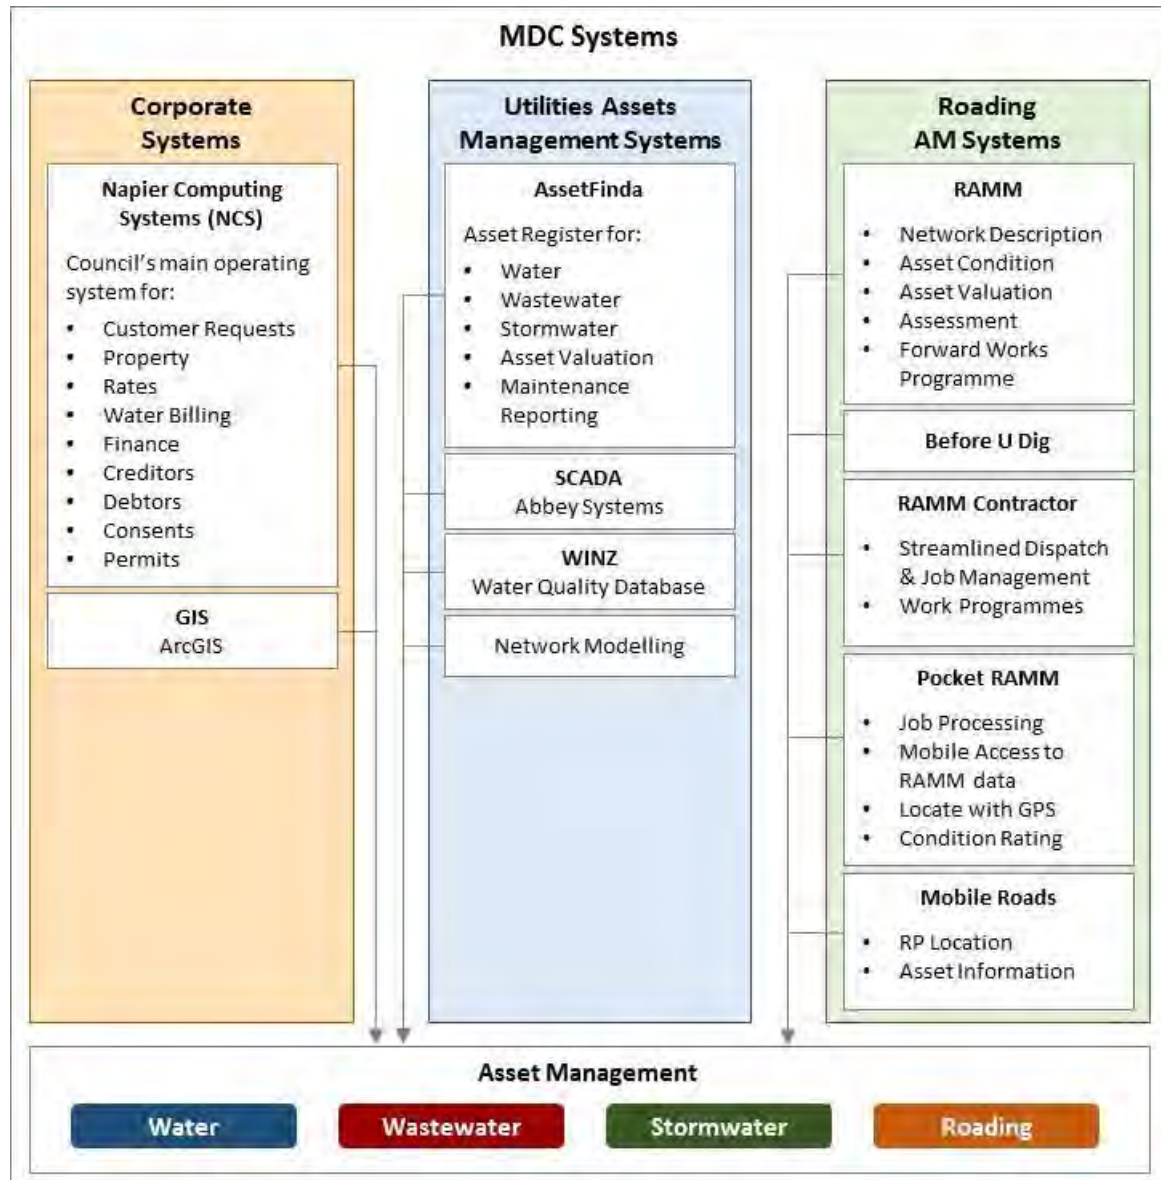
MDC Systems

Corporate Systems

Napier Computing Systems (NCS)

Council's main operating system for:

- Customer Requests
- Property
- Rates
- Water Billing
- Finance
- Creditors
- Debtors
- Consents
- Permits

GIS
ArcGIS

Utilities Assets Management Systems

AssetFinda

Asset Register for:

- Water
- Wastewater
- Stormwater
- Asset Valuation
- Maintenance Reporting

SCADA
Abbey Systems

WINZ
Water Quality Database

Network Modelling

Roading AM Systems

RAMM

- Network Description
- Asset Condition
- Asset Valuation
- Assessment
- Forward Works Programme

Before U Dig

RAMM Contractor

- Streamlined Dispatch & Job Management
- Work Programmes

Pocket RAMM

- Job Processing
- Mobile Access to RAMM data
- Locate with GPS
- Condition Rating

Mobile Roads

- RP Location
- Asset Information

Asset Management

Water Wastewater Stormwater Roading